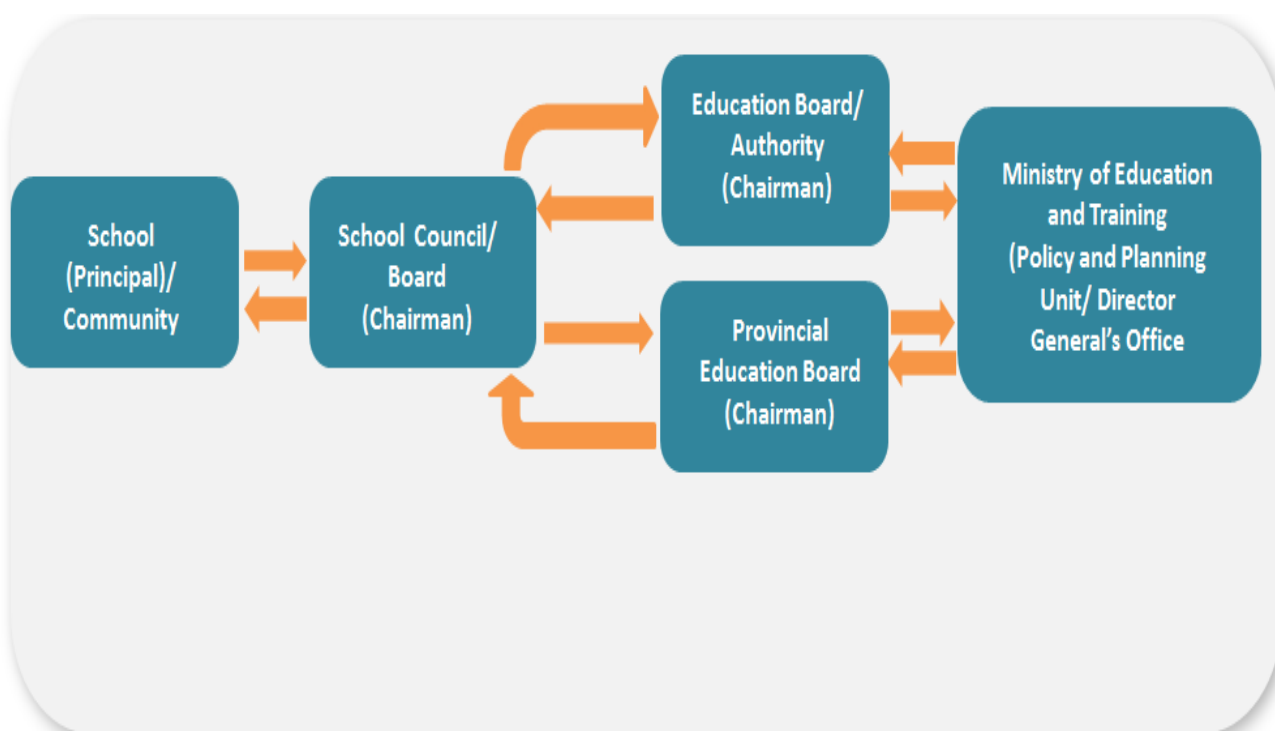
School (Principal)/ Community

School Council/ Board (Chairman)

Education Board/ Authority (Chairman)

Provincial Education Board (Chairman)

Ministry of Education and Training (Policy and Planning Unit/ Director General's Office